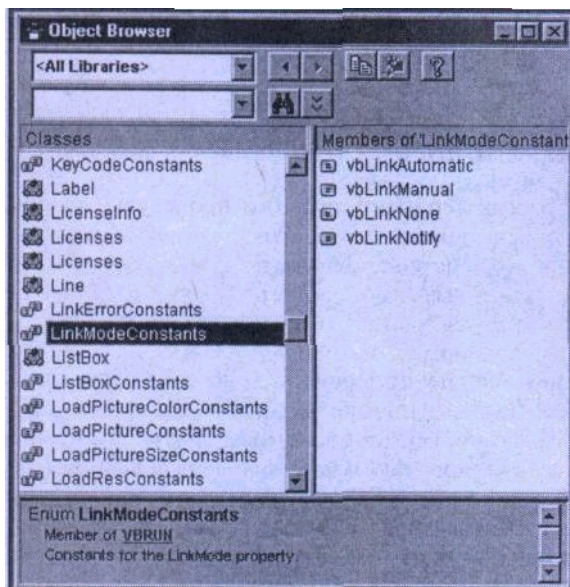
Object Browser

<All Libraries>

Classes

KeyCodeConstants
Label
LicenseInfo
Licenses
Licenses
Line
LinkErrorConstants
LinkModeConstants
ListBox
ListBoxConstants
LoadPictureColorConstants
LoadPictureConstants
LoadPictureSizeConstants
LoadResConstants

Members of 'LinkModeConstant

vbLinkAutomatic
vbLinkManual
vbLinkNone
vbLinkNotify

Enum LinkModeConstants
Member of VBRUN
Constants for the LinkMode property.